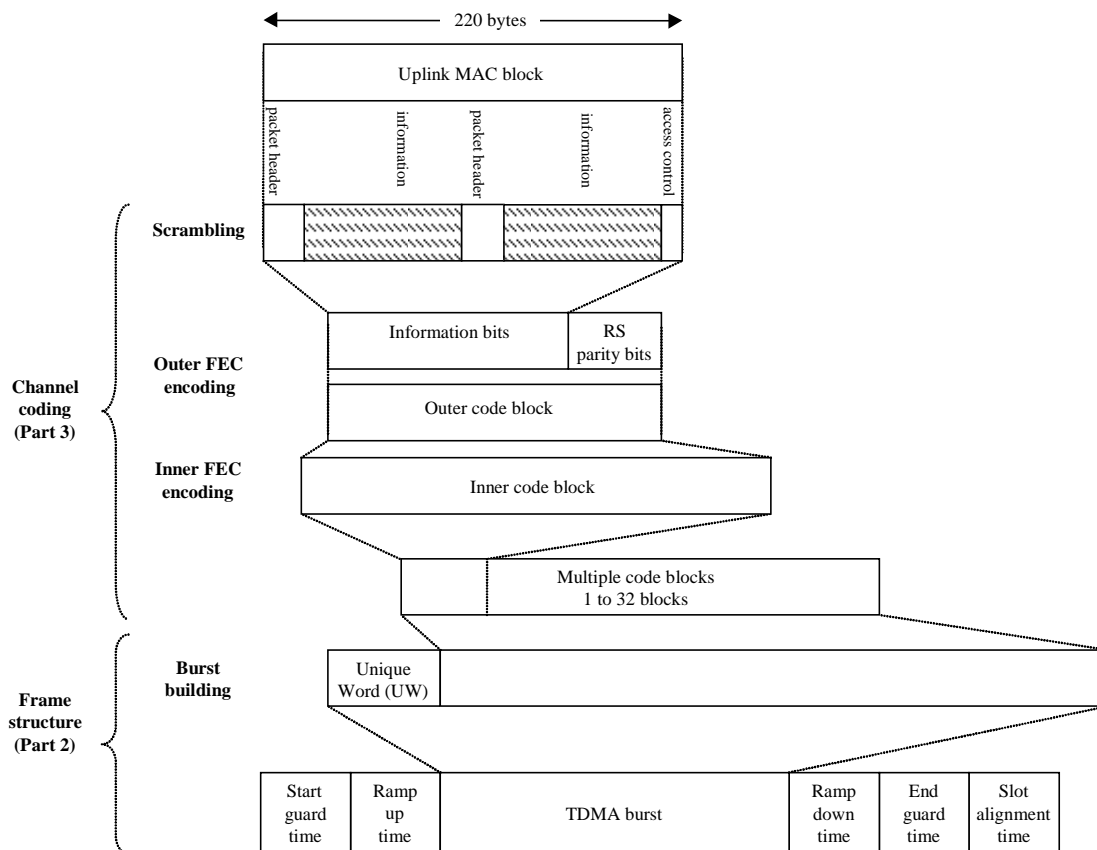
220 bytes

Uplink MAC block

packet header

information

packet header

information

access control

Scrambling

Information bits

RS parity bits

Outer FEC encoding

Outer code block

Channel coding (Part 3)

Inner FEC encoding

Inner code block

Multiple code blocks
1 to 32 blocks

Burst building

Unique Word (UW)

Frame structure (Part 2)

| Start guard time | Ramp up time | TDMA burst | Ramp down time | End guard time | Slot alignment time |
|---|---|---|---|---|---|